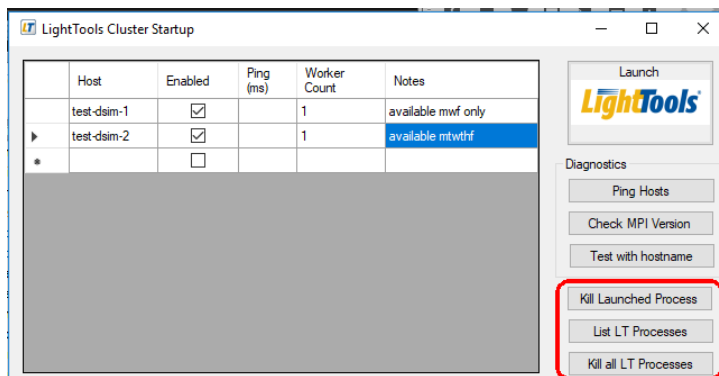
LT LightTools Cluster Startup

| | Host | Enabled | Ping (ms) | Worker Count | Notes |
|---|---|---|---|---|---|
| | test-dsim-1 | ☑ | | 1 | available mwf only |
| ▸ | test-dsim-2 | ☑ | | 1 | available mtwthf |
| * | | ☐ | | | |

Launch
LightTools

Diagnostics
Ping Hosts
Check MPI Version
Test with hostname

Kill Launched Process
List LT Processes
Kill all LT Processes